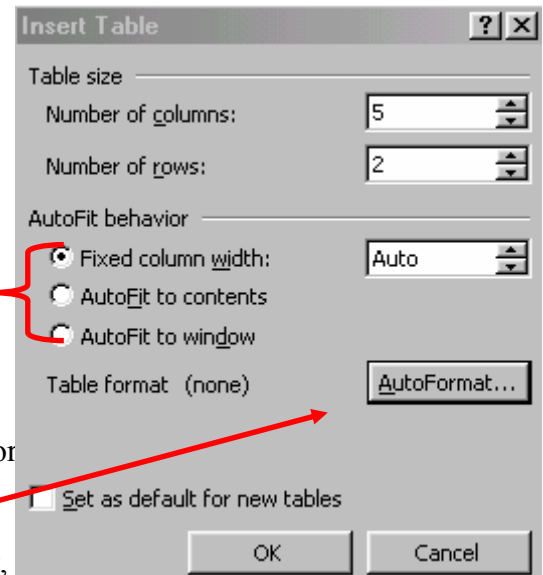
Insert Table
?
X
Table size
Number of columns: 5
Number of rows: 2
AutoFit behavior
Fixed column width: Auto
AutoFit to contents
AutoFit to window
Table format (none)
AutoFormat...
or
Set as default for new tables
,
OK
Cancel